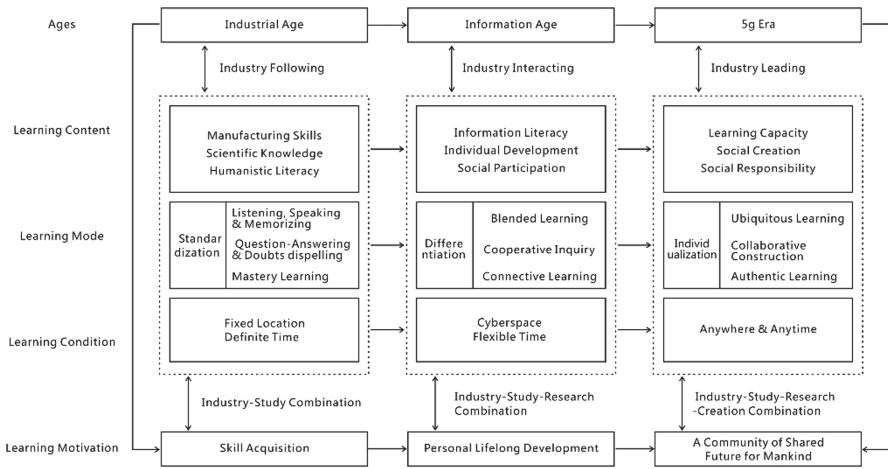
Ages

Industrial Age

Information Age

5g Era

Industry Following

Industry Interacting

Industry Leading

Learning Content

Manufacturing Skills
Scientific Knowledge
Humanistic Literacy

Information Literacy
Individual Development
Social Participation

Learning Capacity
Social Creation
Social Responsibility

Learning Mode

Standardization

Listening, Speaking & Memorizing
Question-Answering & Doubts dispelling
Mastery Learning

Differentiation

Blended Learning
Cooperative Inquiry
Connective Learning

Individualization

Ubiquitous Learning
Collaborative Construction
Authentic Learning

Learning Condition

Fixed Location
Definite Time

Cyberspace
Flexible Time

Anywhere & Anytime

Industry-Study Combination

Industry-Study-Research Combination

Industry-Study-Research -Creation Combination

Learning Motivation

Skill Acquisition

Personal Lifelong Development

A Community of Shared Future for Mankind